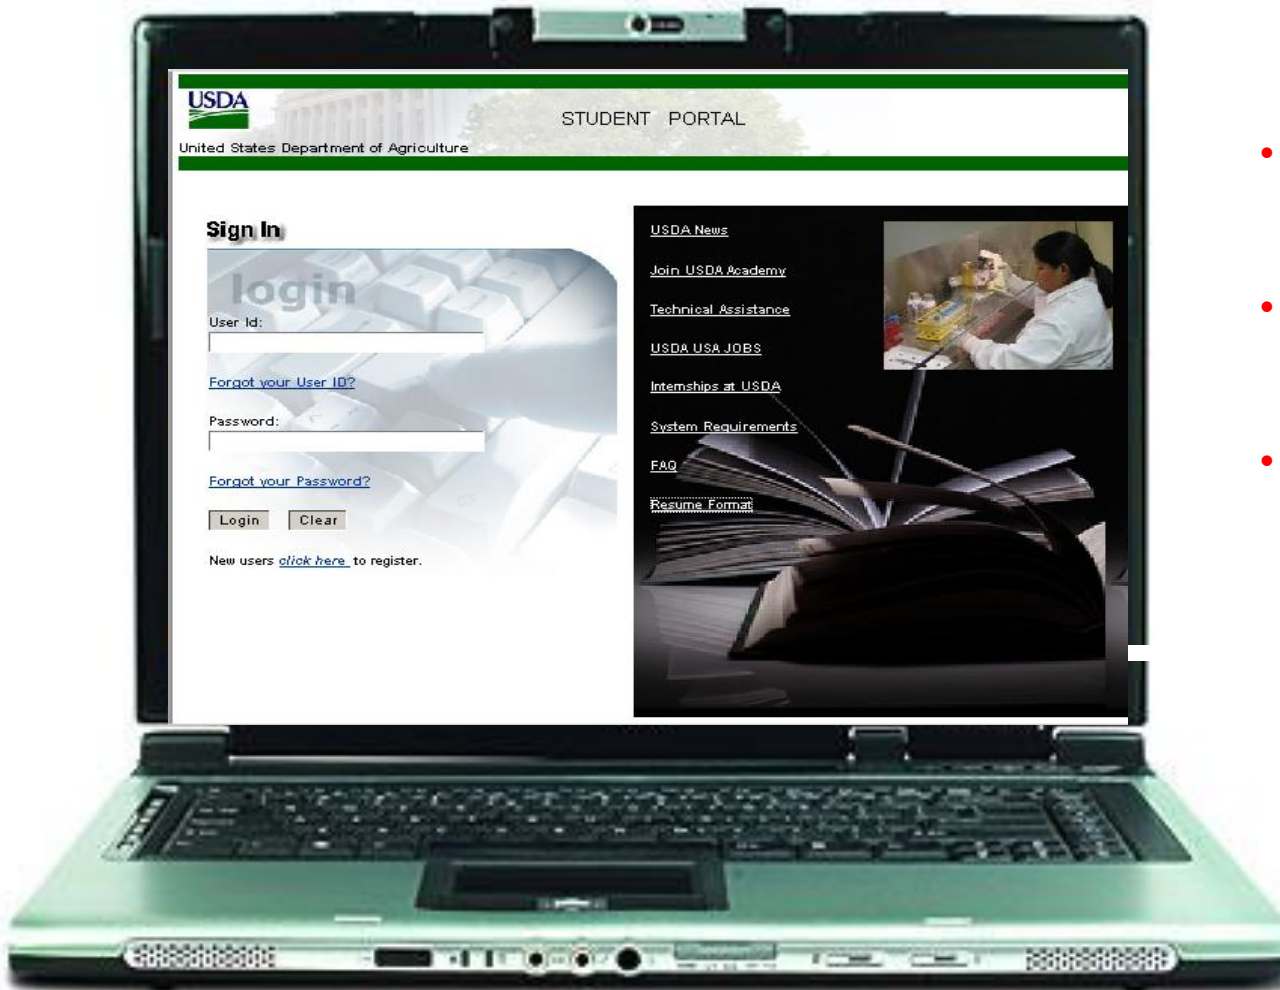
USDA

United States Department of Agriculture

STUDENT PORTAL

Sign In

login

User Id:

Forgot your User ID?

Password:

Forgot your Password?

Login Clear

New users click here to register.

USDA News

Join USDA Academy

Technical Assistance

USDA USA JOBS

Internships at USDA

System Requirements

FAQ

Resume Format